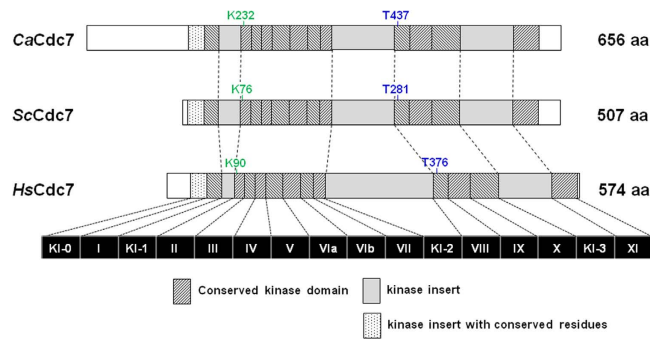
K232 T437

CaCdc7 656 aa

K76 T281

ScCdc7 507 aa

K90 T376

HsCdc7 574 aa

| KI-0 | I | KI-1 | II | III | IV | V | VIa | VIb | VII | KI-2 | VIII | IX | X | KI-3 | XI |
|---|---|---|---|---|---|---|---|---|---|---|---|---|---|---|---|

Conserved kinase domain

kinase insert

kinase insert with conserved residues